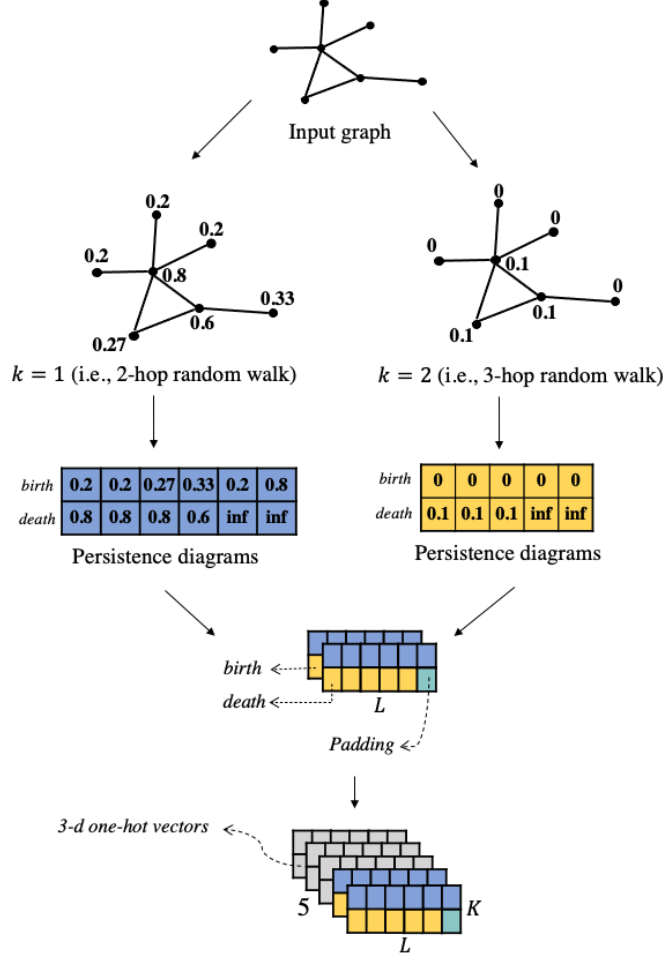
Input graph

0.2
0.2
0.2
0.8
0.33
0.6
0.27

$k = 1$ (i.e., 2-hop random walk)

0
0
0
0.1
0
0.1
0.1

$k = 2$ (i.e., 3-hop random walk)

| birth | 0.2 | 0.2 | 0.27 | 0.33 | 0.2 | 0.8 |
|---|---|---|---|---|---|---|
| death | 0.8 | 0.8 | 0.8 | 0.6 | inf | inf |

Persistence diagrams

| birth | 0 | 0 | 0 | 0 | 0 |
|---|---|---|---|---|---|
| death | 0.1 | 0.1 | 0.1 | inf | inf |

Persistence diagrams

birth
death
L
Padding

3-d one-hot vectors
5
K
L